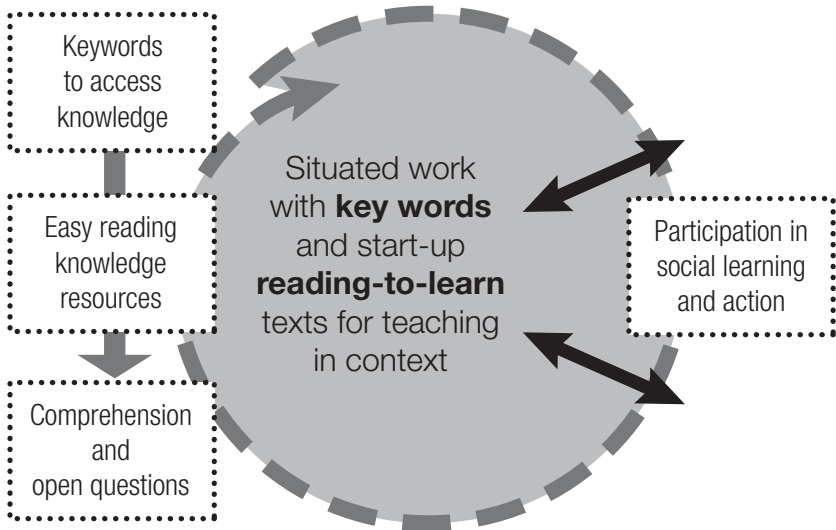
Keywords to access knowledge

Easy reading knowledge resources

Comprehension and open questions

Situated work with **key words** and start-up **reading-to-learn** texts for teaching in context

Participation in social learning and action